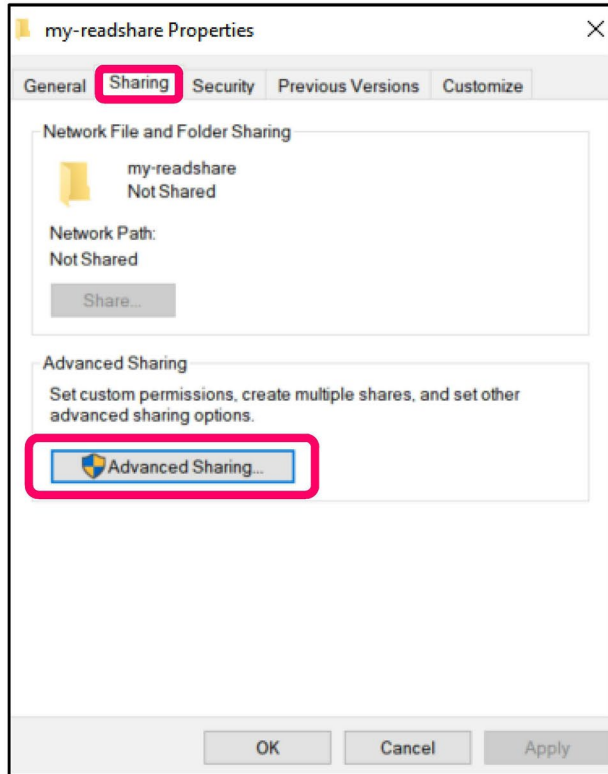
my-readshare Properties

×

General Sharing Security Previous Versions Customize

Network File and Folder Sharing

my-readshare
Not Shared

Network Path:
Not Shared

Share...

Advanced Sharing

Set custom permissions, create multiple shares, and set other advanced sharing options.

Advanced Sharing...

OK Cancel Apply